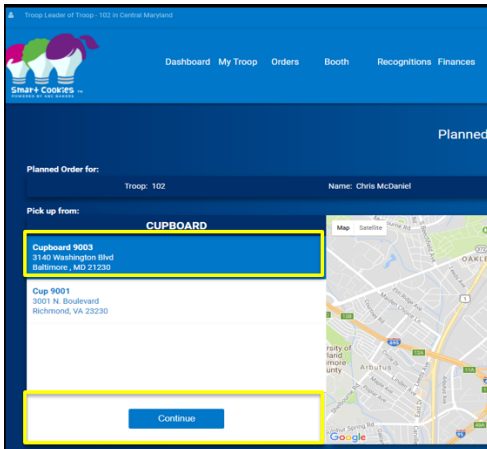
Troop Leader of Troop - 102 in Central Maryland

Smart Cookies™
POWERED BY ABC BAKERS

Dashboard My Troop Orders Booth Recognitions Finances

Planned

Planned Order for:

Troop: 102 Name: Chris McDaniel

Pick up from:

CUPBOARD

Cupboard 9003
3140 Washington Blvd
Baltimore , MD 21230

Cup 9001
3001 N. Boulevard
Richmond, VA 23230

Continue

Map Satellite

OAKLE

Arbutus

Google